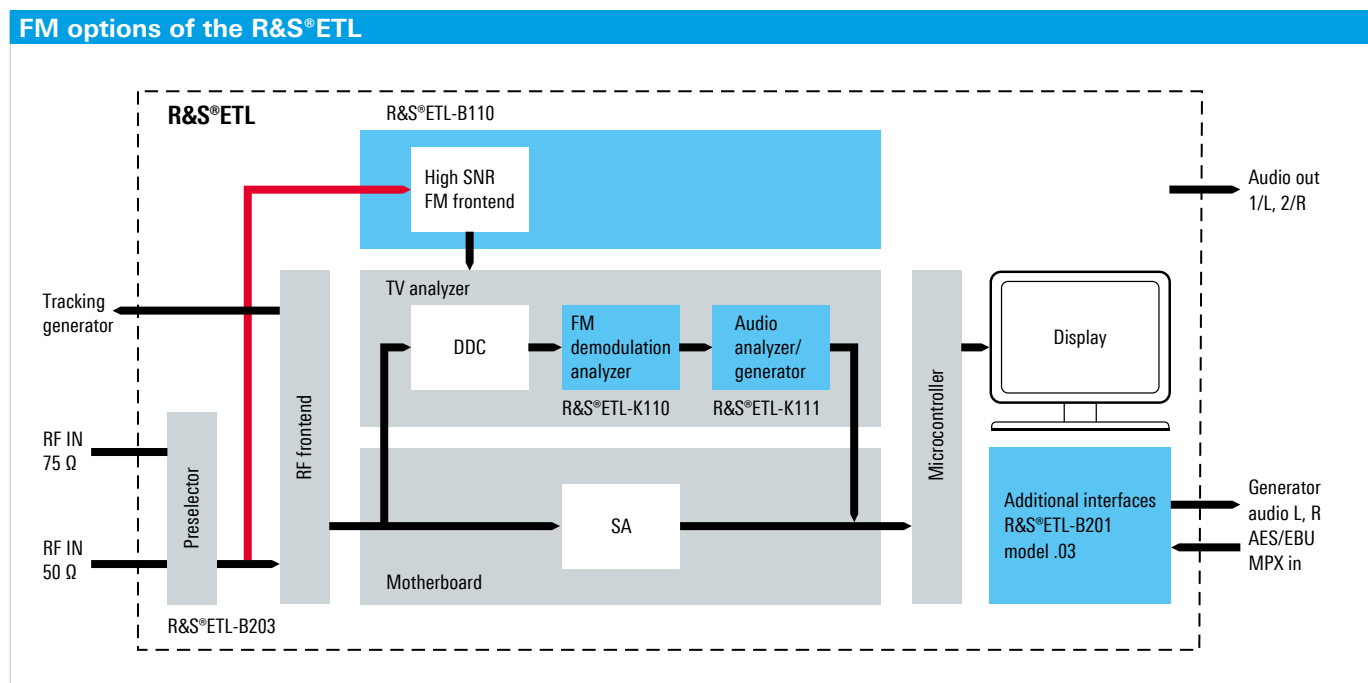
FM options of the R&S®ETL

R&S®ETL

R&S®ETL-B110

High SNR FM frontend

Audio out 1/L, 2/R

Tracking generator

TV analyzer

DDC

FM demodulation analyzer

Audio analyzer/ generator

R&S®ETL-K110

R&S®ETL-K111

Display

RF IN 75 Ω

RF IN 50 Ω

Preselector

RF frontend

Microcontroller

SA

Motherboard

Additional interfaces R&S®ETL-B201 model .03

Generator audio L, R AES/EBU MPX in

R&S®ETL-B203